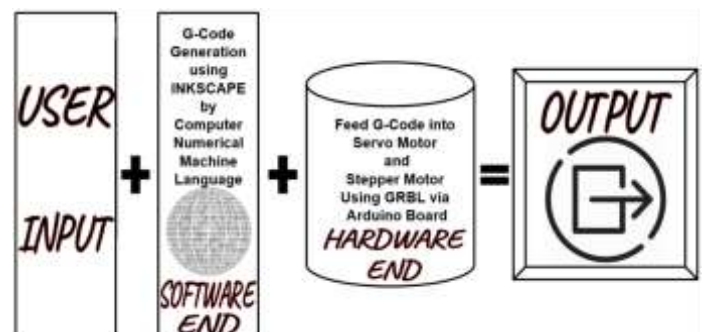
USER INPUT

+

G-Code Generation using INKSCAPE by Computer Numerical Machine Language

SOFTWARE END

+

Feed G-Code into Servo Motor and Stepper Motor Using GRBL via Arduino Board

HARDWARE END

=

OUTPUT